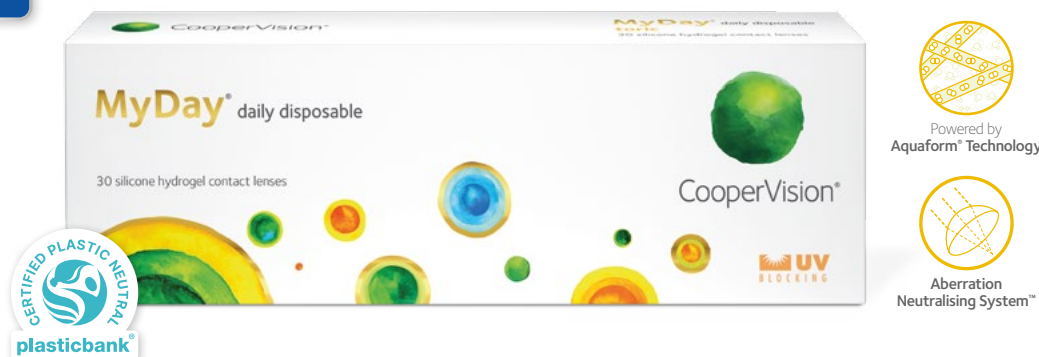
CooperVision

MyDay daily disposable toric
30 silicone hydrogel contact lenses

MyDay® daily disposable

30 silicone hydrogel contact lenses

CooperVision®

UV BLOCKING

Powered by
Aquaform® Technology

Aberration
Neutralising System™

CERTIFIED PLASTIC NEUTRAL
plasticbank®